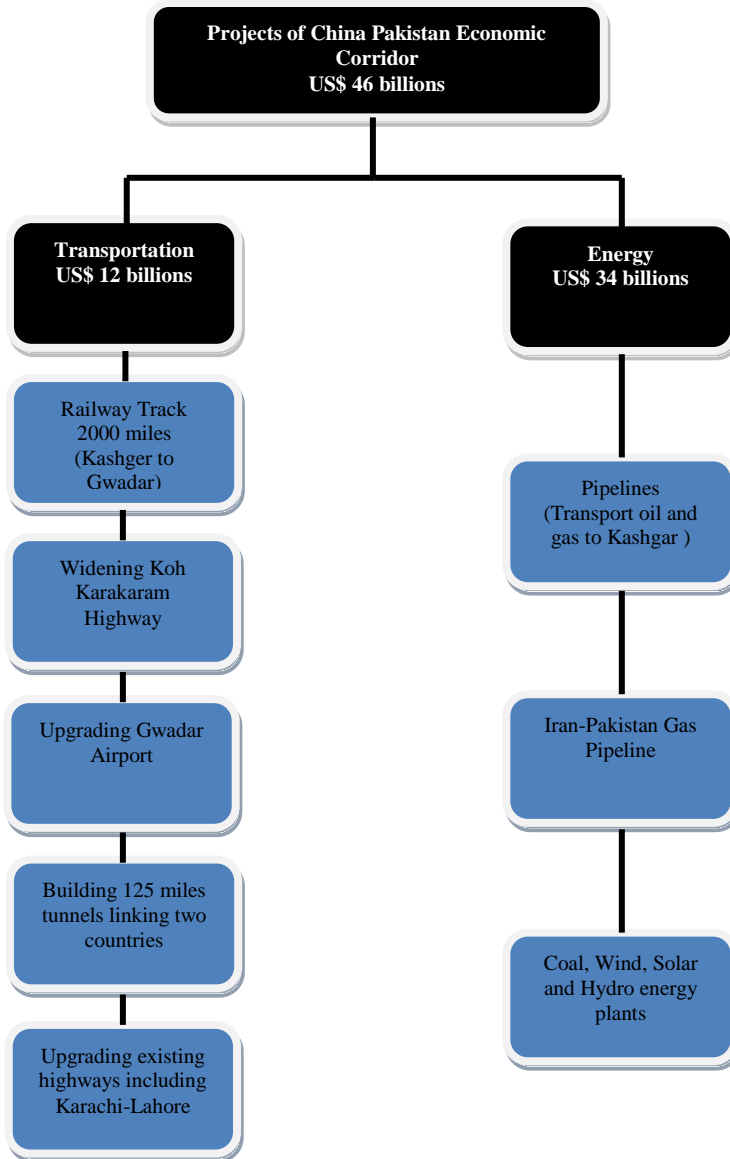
Projects of China Pakistan Economic Corridor
US$ 46 billions

Transportation
US$ 12 billions

Railway Track 2000 miles (Kashger to Gwadar)

Widening Koh Karakaram Highway

Upgrading Gwadar Airport

Building 125 miles tunnels linking two countries

Upgrading existing highways including Karachi-Lahore

Energy
US$ 34 billions

Pipelines (Transport oil and gas to Kashgar )

Iran-Pakistan Gas Pipeline

Coal, Wind, Solar and Hydro energy plants